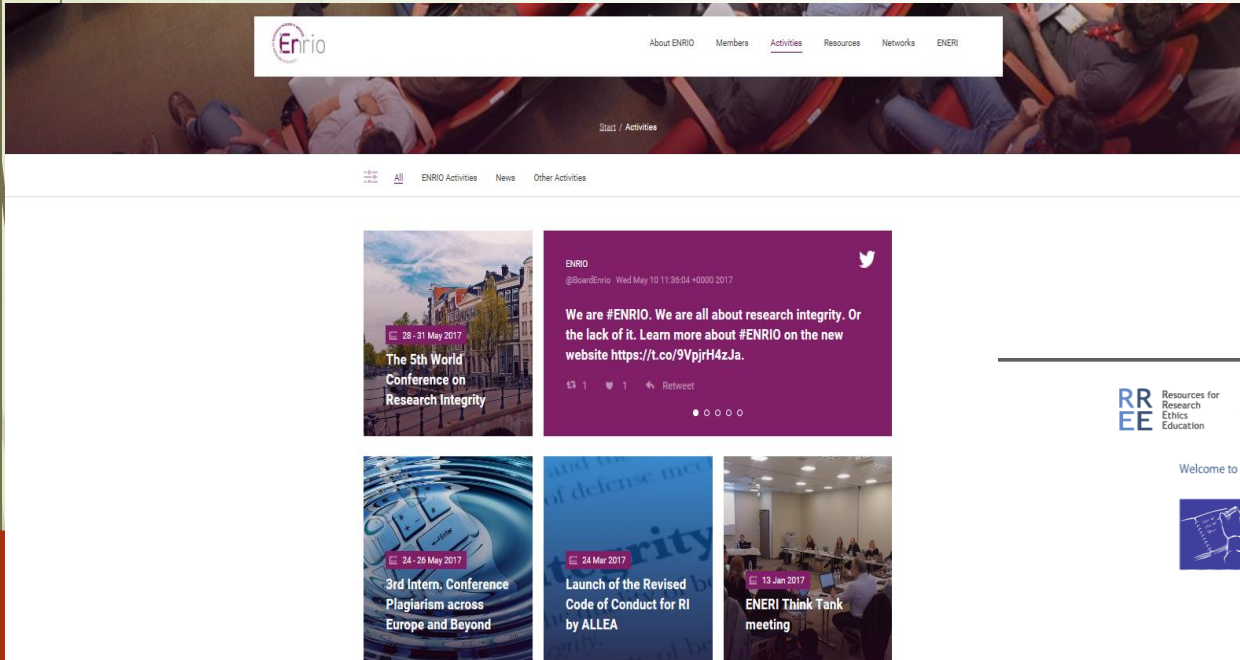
Enrio

About ENRIO Members Activities Resources Networks ENERI

Start / Activities

All ENRIO Activities News Other Activities

28 - 31 May 2017
The 5th World Conference on Research Integrity

ENRIO
@BoardEnrio Wed May 10 11:36:04 +0000 2017

We are #ENRIO. We are all about research integrity. Or the lack of it. Learn more about #ENRIO on the new website https://t.co/9VpjrH4zJa.

1 1 Retweet

24 - 26 May 2017
3rd Intern. Conference Plagiarism across Europe and Beyond

24 Mar 2017
Launch of the Revised Code of Conduct for RI by ALLEA

13 Jan 2017
ENERI Think Tank meeting

RREE Resources for Research Ethics Education

Welcome to